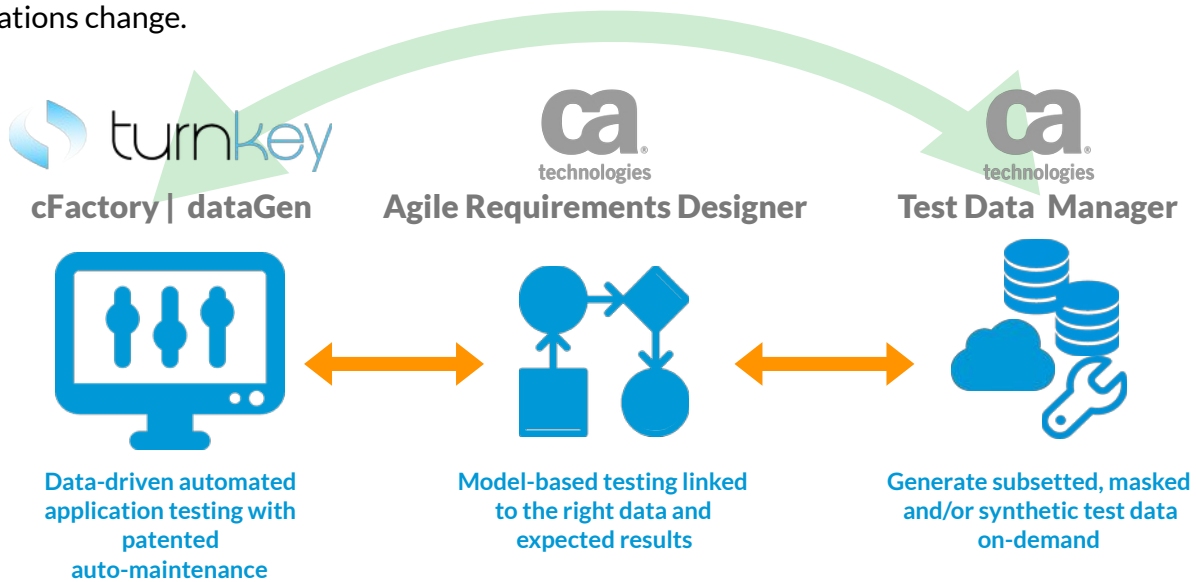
ations change.

turnkey
cFactory | dataGen

ca technologies
Agile Requirements Designer

ca technologies
Test Data Manager

Data-driven automated application testing with patented auto-maintenance

Model-based testing linked to the right data and expected results

Generate subsetted, masked and/or synthetic test data on-demand